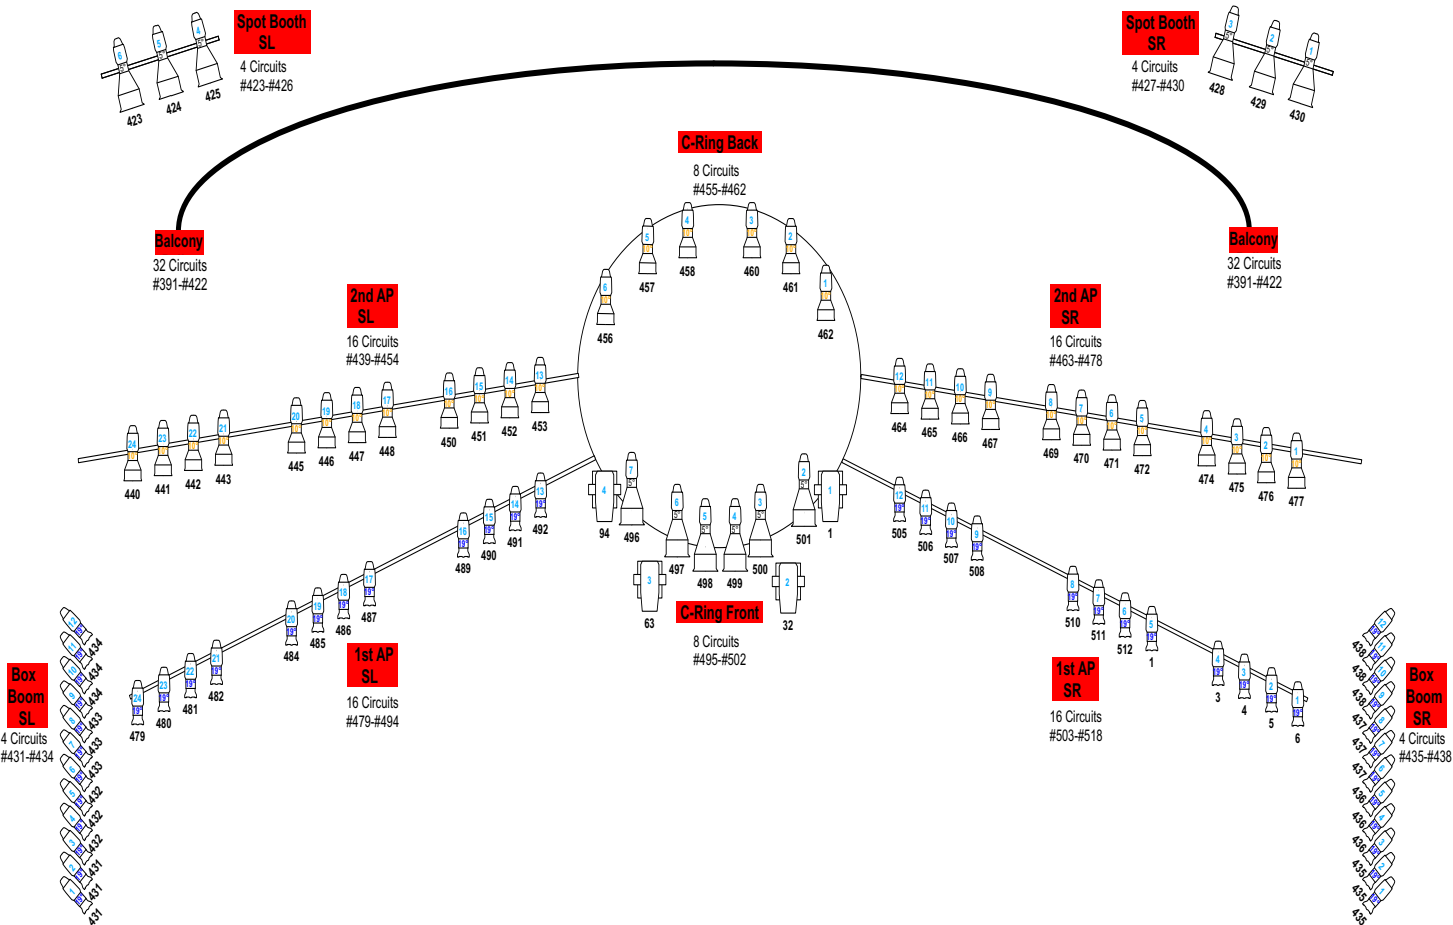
Spot Booth SL
4 Circuits
#423-#426

6 5 4
423 424 425

Spot Booth SR
4 Circuits
#427-#430

3 2 1
428 429 430

C-Ring Back
8 Circuits
#455-#462

6 5 4 3 2 1
456 457 458 460 461 462

Balcony
32 Circuits
#391-#422

Balcony
32 Circuits
#391-#422

2nd AP SL
16 Circuits
#439-#454

24 23 22 21 20 19 18 17 16 15 14 13
440 441 442 443 445 446 447 448 450 451 452 453

2nd AP SR
16 Circuits
#463-#478

12 11 10 9 8 7 6 5 4 3 2 1
464 465 466 467 469 470 471 472 474 475 476 477

4 7 6 5 4 3 2 1
94 496 497 498 499 500 501 1

3 2
63 32

C-Ring Front
8 Circuits
#495-#502

16 15 14 13
489 490 491 492

24 23 22 21 20 19 18 17
479 480 481 482 484 485 486 487

1st AP SL
16 Circuits
#479-#494

12 11 10 9
505 506 507 508

8 7 6 5
510 511 512 1

4 3 2 1
3 4 5 6

1st AP SR
16 Circuits
#503-#518

Box Boom SL
4 Circuits
#431-#434

434 434 434 434 433 433 433 433 432 432 432 432 431 431 431 431

Box Boom SR
4 Circuits
#435-#438

438 438 438 438 437 437 437 437 436 436 436 436 435 435 435 435